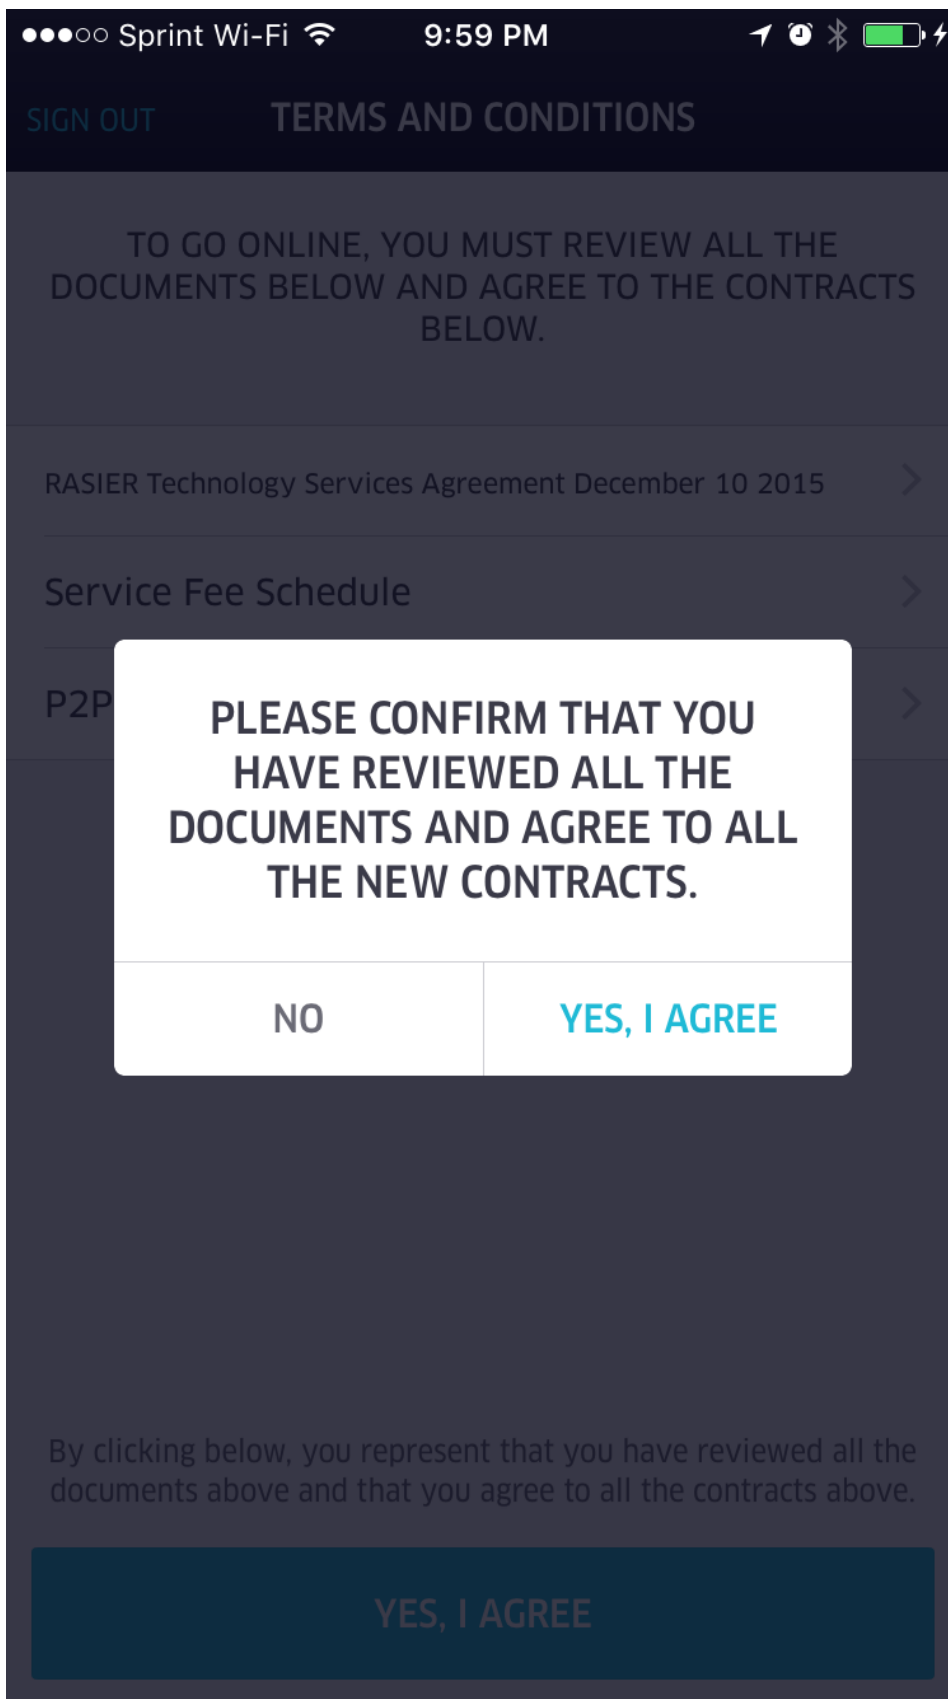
●●●○○ Sprint Wi-Fi 9:59 PM

SIGN OUT TERMS AND CONDITIONS

TO GO ONLINE, YOU MUST REVIEW ALL THE DOCUMENTS BELOW AND AGREE TO THE CONTRACTS BELOW.

RASIER Technology Services Agreement December 10 2015

Service Fee Schedule

P2P

PLEASE CONFIRM THAT YOU HAVE REVIEWED ALL THE DOCUMENTS AND AGREE TO ALL THE NEW CONTRACTS.

NO

YES, I AGREE

By clicking below, you represent that you have reviewed all the documents above and that you agree to all the contracts above.

YES, I AGREE